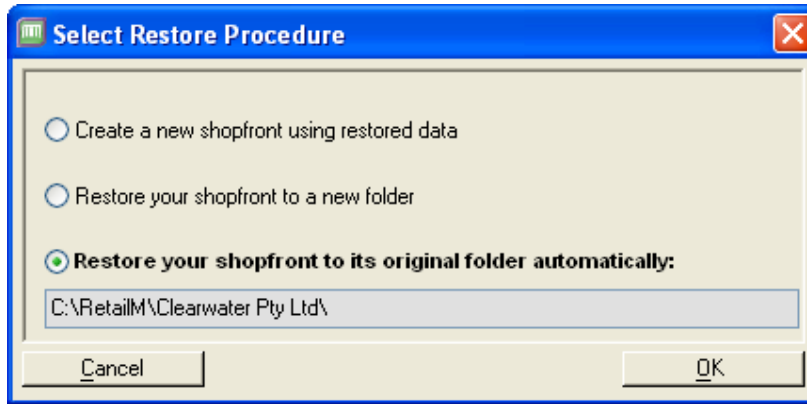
Select Restore Procedure

Create a new shopfront using restored data

Restore your shopfront to a new folder

Restore your shopfront to its original folder automatically:

C:\RetailM\Clearwater Pty Ltd\

Cancel

OK